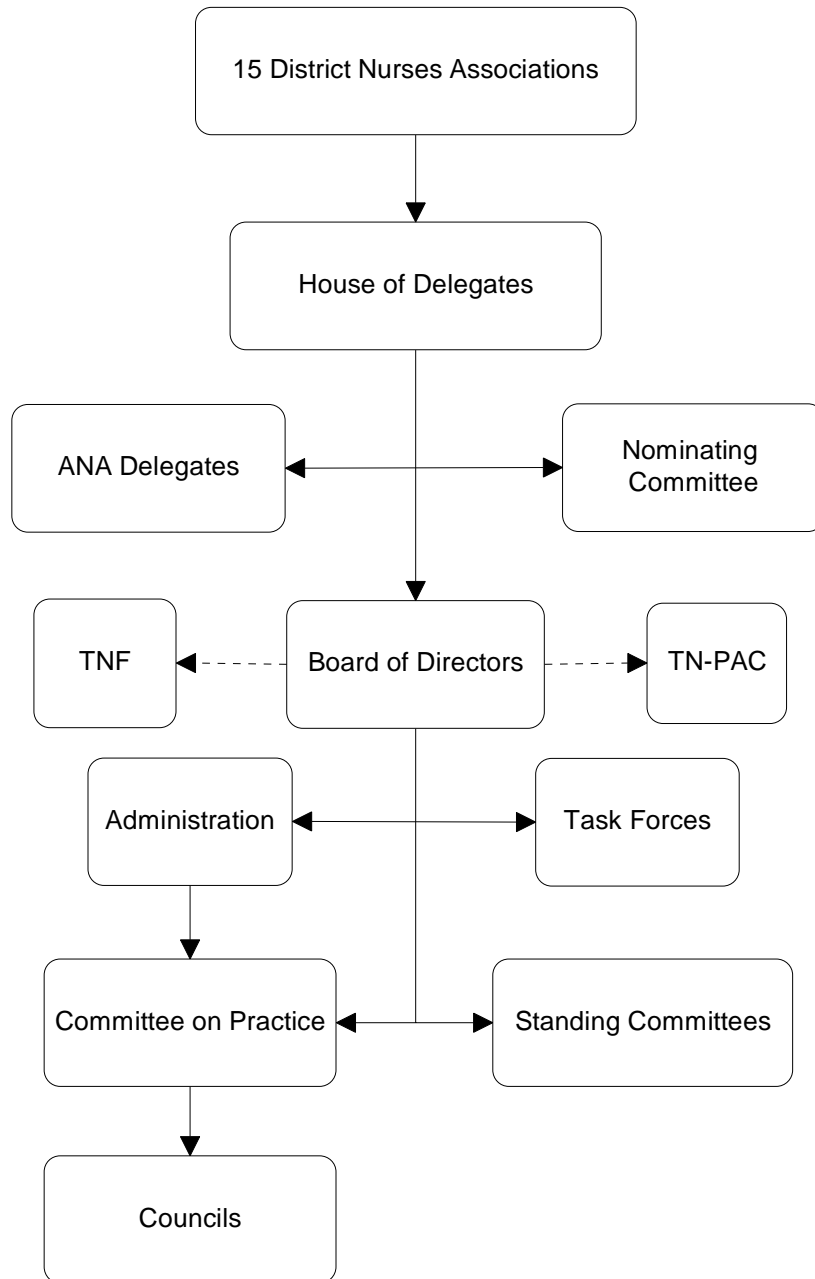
15 District Nurses Associations

House of Delegates

ANA Delegates

Nominating Committee

TNF

Board of Directors

TN-PAC

Administration

Task Forces

Committee on Practice

Standing Committees

Councils